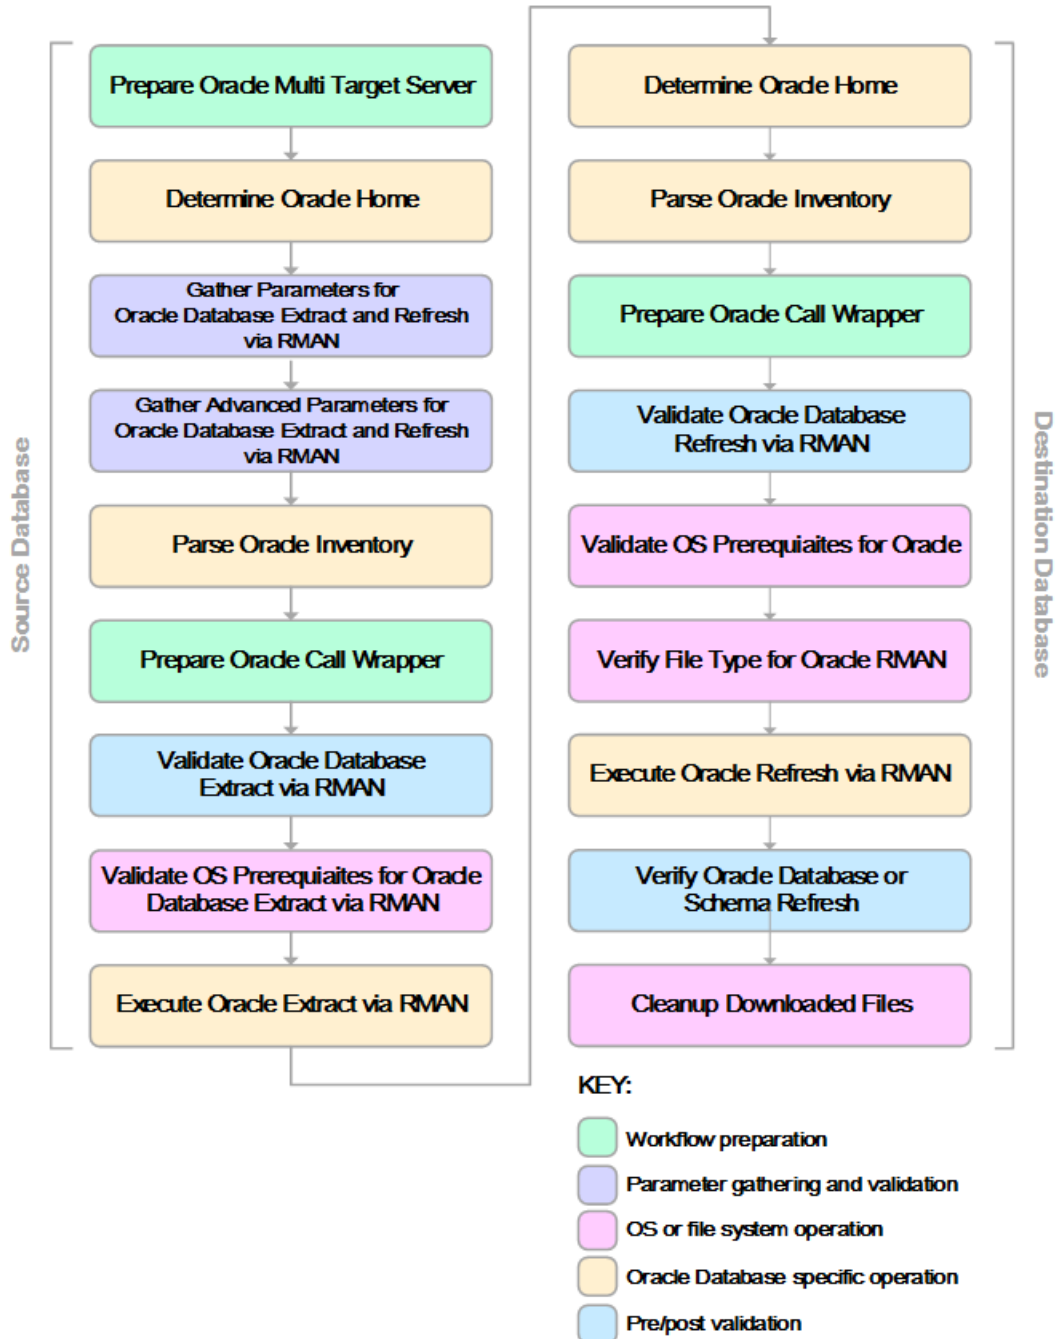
Source Database

Prepare Oracle Multi Target Server

Determine Oracle Home

Gather Parameters for Oracle Database Extract and Refresh via RMAN

Gather Advanced Parameters for Oracle Database Extract and Refresh via RMAN

Parse Oracle Inventory

Prepare Oracle Call Wrapper

Validate Oracle Database Extract via RMAN

Validate OS Prerequiaites for Oracle Database Extract via RMAN

Execute Oracle Extract via RMAN

Destination Database

Determine Oracle Home

Parse Oracle Inventory

Prepare Oracle Call Wrapper

Validate Oracle Database Refresh via RMAN

Validate OS Prerequiaites for Oracle

Verify File Type for Oracle RMAN

Execute Oracle Refresh via RMAN

Verify Oracle Database or Schema Refresh

Cleanup Downloaded Files

KEY:

Workflow preparation

Parameter gathering and validation

OS or file system operation

Oracle Database specific operation

Pre/post validation